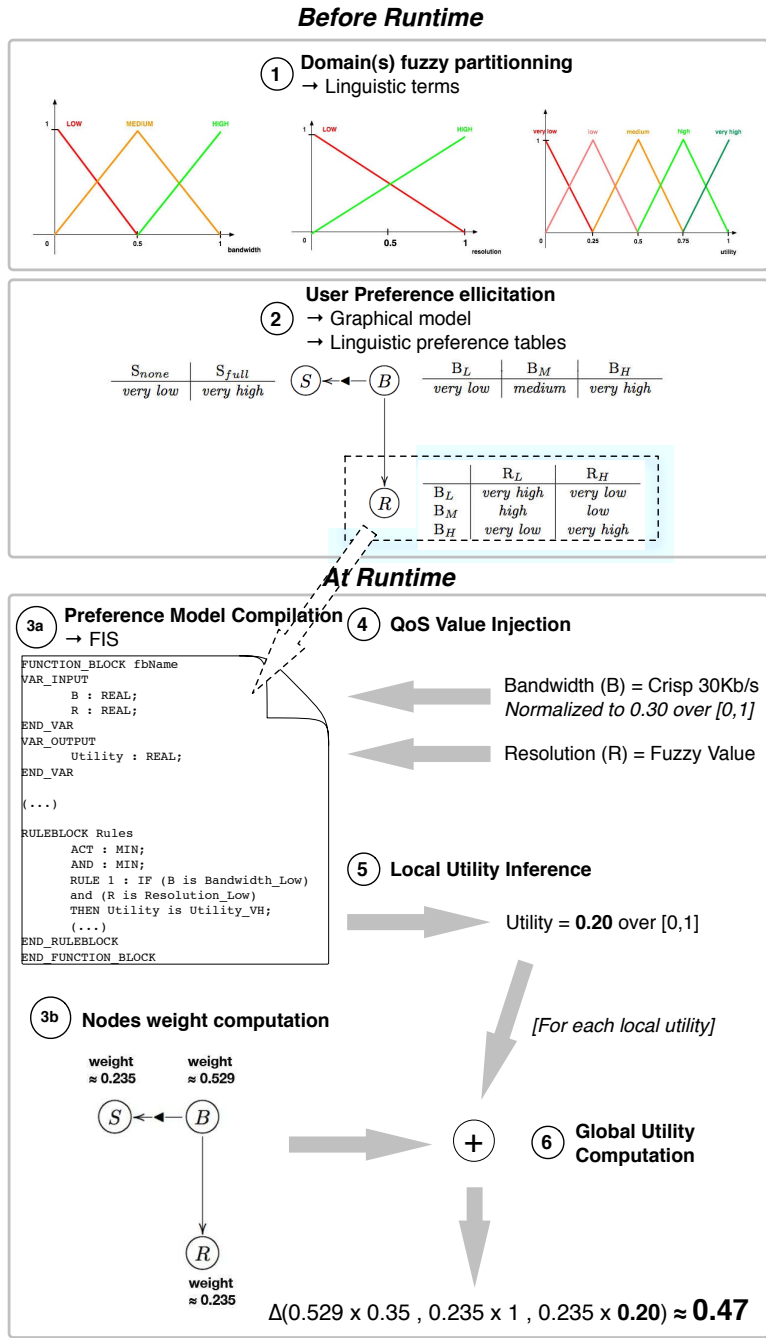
Before Runtime

1 Domain(s) fuzzy partitionning
→ Linguistic terms

LOW MEDIUM HIGH
1
0 0.5 1 bandwidth

LOW HIGH
1
0 0.5 1 resolution

very low low medium high very high
1
0 0.25 0.5 0.75 1 utility

User Preference ellicitation
2 → Graphical model
→ Linguistic preference tables

| $S_{none}$ | $S_{full}$ |
|---|---|
| very low | very high |

S B

| $B_L$ | $B_M$ | $B_H$ |
|---|---|---|
| very low | medium | very high |

R

| | $R_L$ | $R_H$ |
|---|---|---|
| $B_L$ | very high | very low |
| $B_M$ | high | low |
| $B_H$ | very low | very high |

At Runtime

3a Preference Model Compilation
→ FIS

FUNCTION_BLOCK fbName
VAR_INPUT
B : REAL;
R : REAL;
END_VAR
VAR_OUTPUT
Utility : REAL;
END_VAR

(...)

RULEBLOCK Rules
ACT : MIN;
AND : MIN;
RULE 1 : IF (B is Bandwidth_Low)
and (R is Resolution_Low)
THEN Utility is Utility_VH;
(...)
END_RULEBLOCK
END_FUNCTION_BLOCK

4 QoS Value Injection

Bandwidth (B) = Crisp 30Kb/s
Normalized to 0.30 over [0,1]

Resolution (R) = Fuzzy Value

5 Local Utility Inference

Utility = 0.20 over [0,1]

[For each local utility]

3b Nodes weight computation

weight ≈ 0.235
weight ≈ 0.529
S B
R
weight ≈ 0.235

+

6 Global Utility Computation

Δ(0.529 x 0.35 , 0.235 x 1 , 0.235 x 0.20) ≈ 0.47